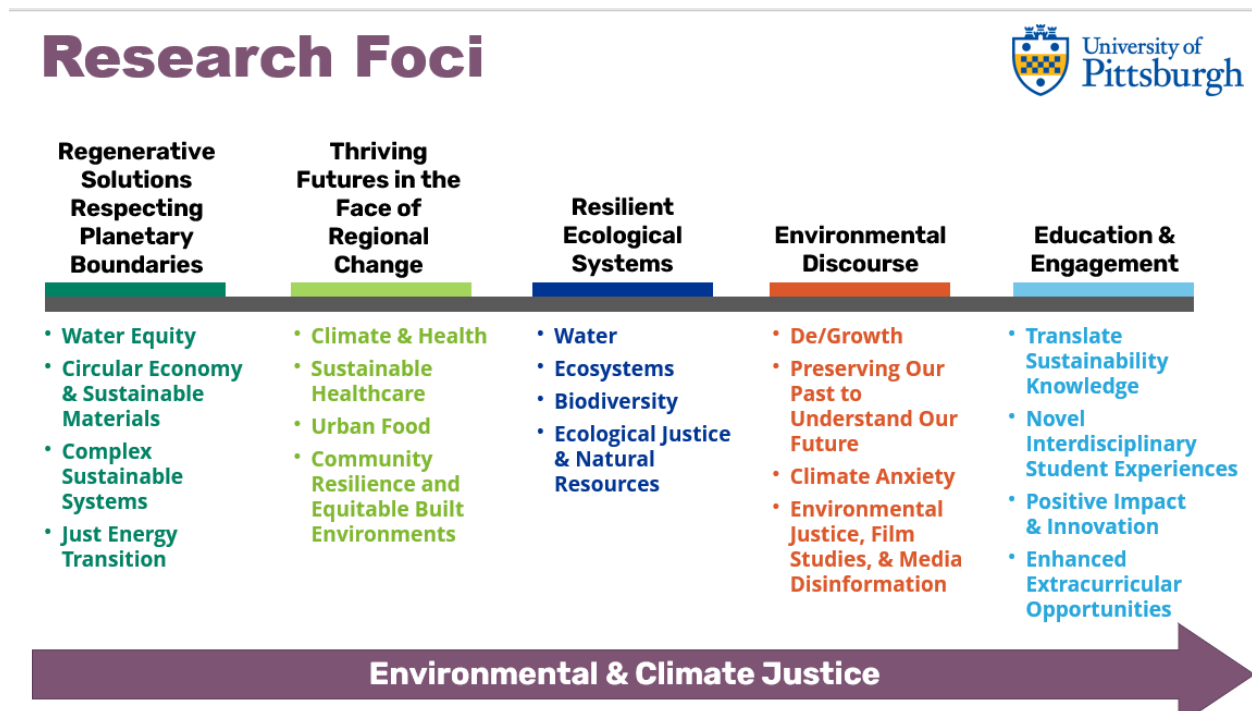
Research Foci

University of Pittsburgh

Regenerative Solutions Respecting Planetary Boundaries

- Water Equity
- Circular Economy & Sustainable Materials
- Complex Sustainable Systems
- Just Energy Transition

Thriving Futures in the Face of Regional Change

- Climate & Health
- Sustainable Healthcare
- Urban Food
- Community Resilience and Equitable Built Environments

Resilient Ecological Systems

- Water
- Ecosystems
- Biodiversity
- Ecological Justice & Natural Resources

Environmental Discourse

- De/Growth
- Preserving Our Past to Understand Our Future
- Climate Anxiety
- Environmental Justice, Film Studies, & Media Disinformation

Education & Engagement

- Translate Sustainability Knowledge
- Novel Interdisciplinary Student Experiences
- Positive Impact & Innovation
- Enhanced Extracurricular Opportunities

Environmental & Climate Justice